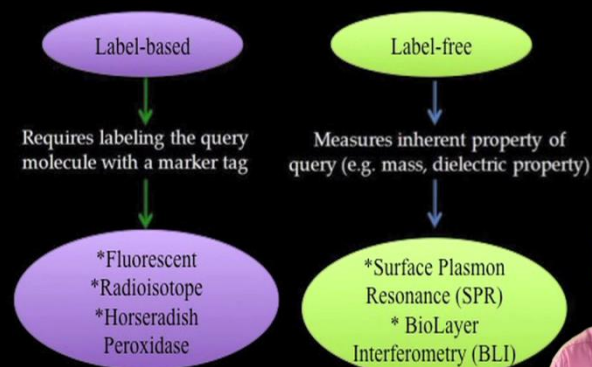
Label-based

Requires labeling the query molecule with a marker tag

*Fluorescent
*Radioisotope
*Horseradish Peroxidase

Label-free

Measures inherent property of query (e.g. mass, dielectric property)

*Surface Plasmon Resonance (SPR)
* BioLayer Interferometry (BLI)